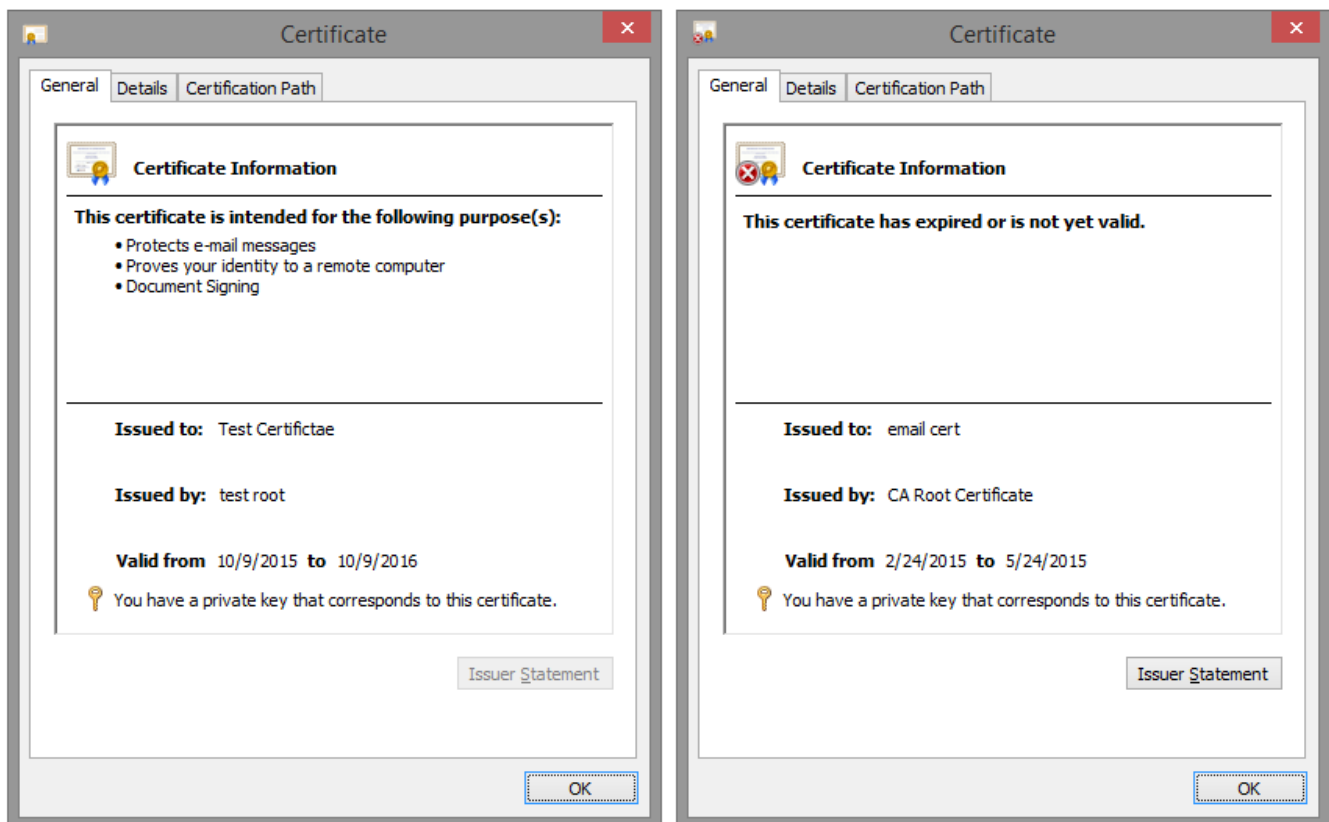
Certificate

General Details Certification Path

Certificate Information

This certificate is intended for the following purpose(s):

• Protects e-mail messages
• Proves your identity to a remote computer
• Document Signing

Issued to: Test Certifictae

Issued by: test root

Valid from 10/9/2015 to 10/9/2016

You have a private key that corresponds to this certificate.

Issuer Statement

OK

Certificate

General Details Certification Path

Certificate Information

This certificate has expired or is not yet valid.

Issued to: email cert

Issued by: CA Root Certificate

Valid from 2/24/2015 to 5/24/2015

You have a private key that corresponds to this certificate.

Issuer Statement

OK